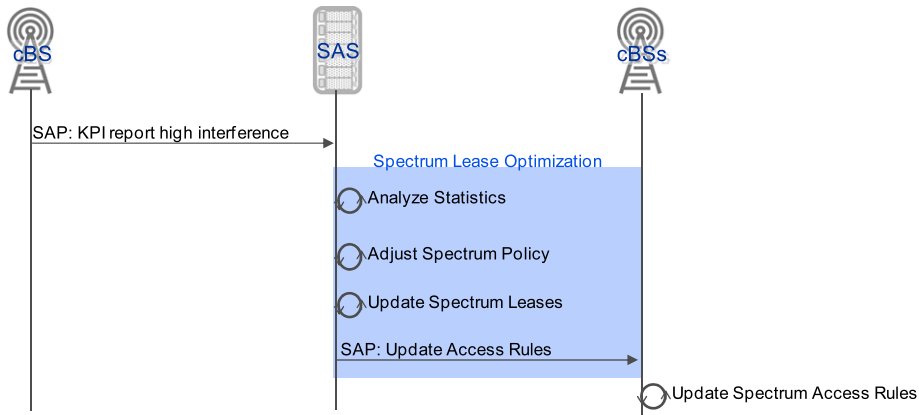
cBS

SAS

cBSs

SAP: KPI report high interference

Spectrum Lease Optimization

Analyze Statistics

Adjust Spectrum Policy

Update Spectrum Leases

SAP: Update Access Rules

Update Spectrum Access Rules